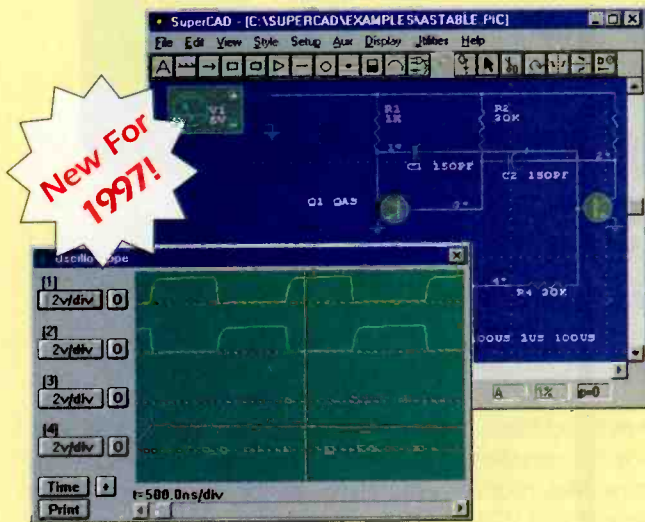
SuperCAD - [C:\SUPERCAD\EXAMPLES\ASTABLE.PIC]

File Edit View Style Setup Aux Display Utilities Help

New For 1997!

V1 5V

R1 1K

R2 20K

C1 150PF

C2 150PF

Q1 QAS

R4 20K

00US 1US 100US

A 1% g=0

Oscilloscope

[1] 2v/div 0

[2] 2v/div 0

[3] 2v/div 0

[4] 2v/div 0

Time

Print

t=500.0ns/div